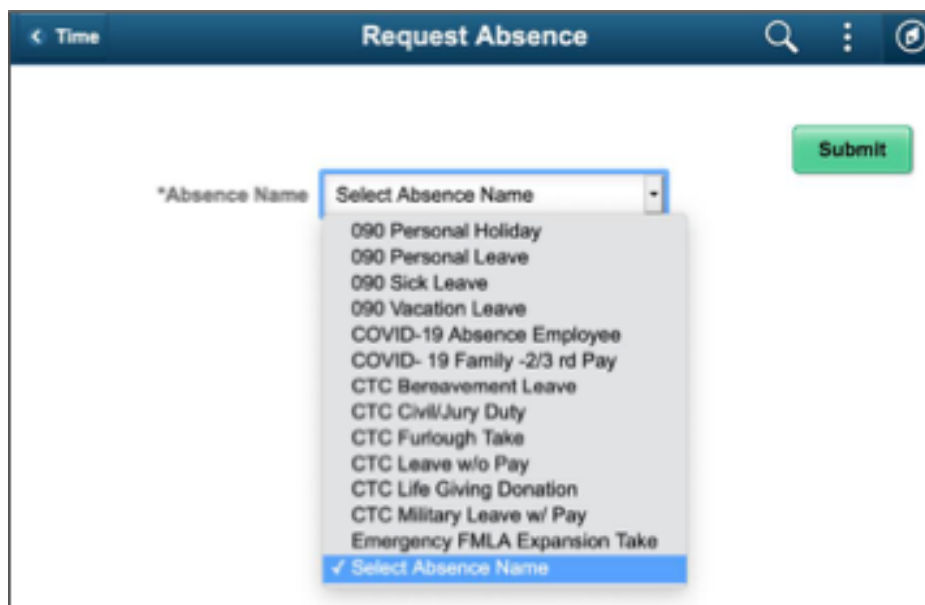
< Time

Request Absence

Submit

*Absence Name Select Absence Name

090 Personal Holiday
090 Personal Leave
090 Sick Leave
090 Vacation Leave
COVID-19 Absence Employee
COVID- 19 Family -2/3 rd Pay
CTC Bereavement Leave
CTC Civil/Jury Duty
CTC Furlough Take
CTC Leave w/o Pay
CTC Life Giving Donation
CTC Military Leave w/ Pay
Emergency FMLA Expansion Take
✓ Select Absence Name